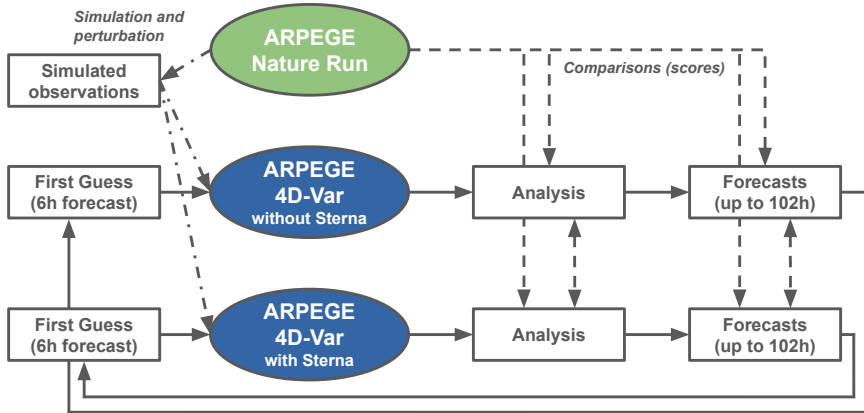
Simulation and perturbation

ARPEGE Nature Run

Simulated observations

Comparisons (scores)

First Guess (6h forecast)

ARPEGE 4D-Var without Sterna

Analysis

Forecasts (up to 102h)

First Guess (6h forecast)

ARPEGE 4D-Var with Sterna

Analysis

Forecasts (up to 102h)